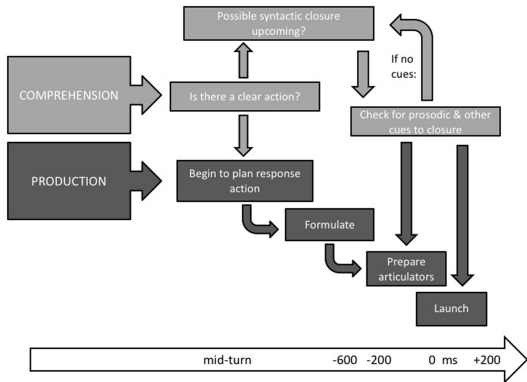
Possible syntactic closure upcoming?

If no cues:

COMPREHENSION

Is there a clear action?

Check for prosodic & other cues to closure

PRODUCTION

Begin to plan response action

Formulate

Prepare articulators

Launch

mid-turn -600 -200 0 ms +200